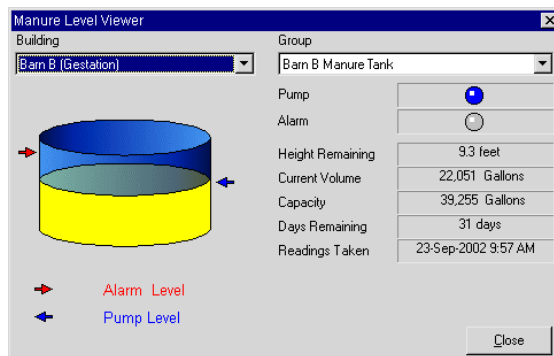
Manure Level Viewer

Building
Barn B (Gestation)

Group
Barn B Manure Tank

Pump
Alarm
Height Remaining 9.3 feet
Current Volume 22,051 Gallons
Capacity 39,255 Gallons
Days Remaining 31 days
Readings Taken 23-Sep-2002 9:57 AM

Alarm Level
Pump Level

Close